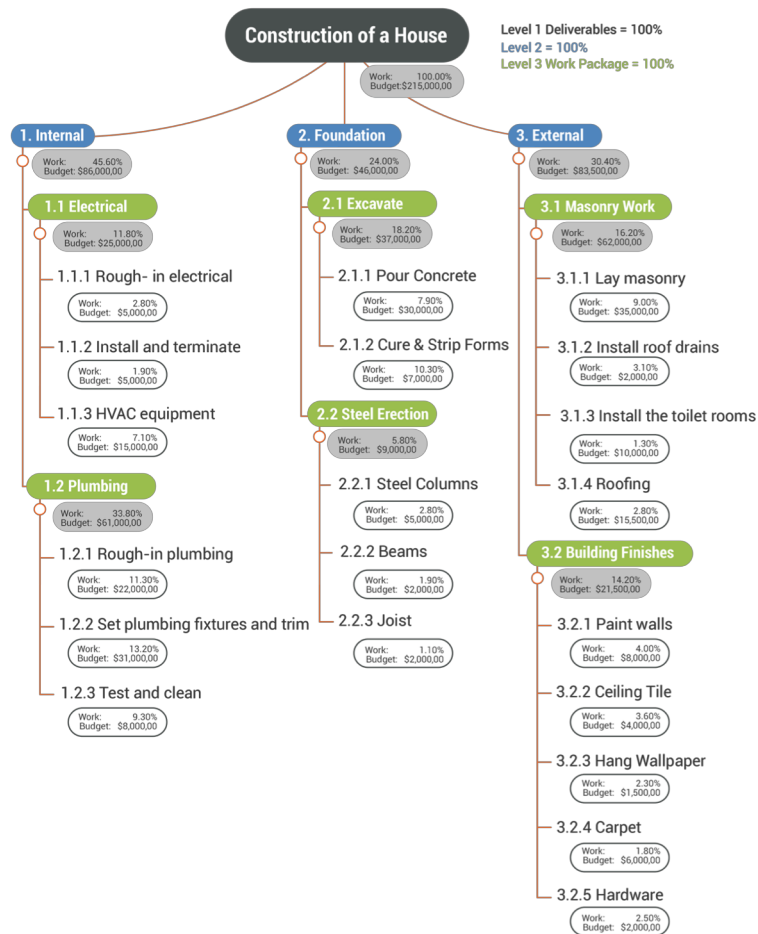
Construction of a House

Level 1 Deliverables = 100%
Level 2 = 100%
Level 3 Work Package = 100%

Work: 100.00%
Budget:$215,000,00

1. Internal
Work: 45.60%
Budget: $86,000,00

1.1 Electrical
Work: 11.80%
Budget: $25,000,00

1.1.1 Rough- in electrical
Work: 2.80%
Budget: $5,000,00

1.1.2 Install and terminate
Work: 1.90%
Budget: $5,000,00

1.1.3 HVAC equipment
Work: 7.10%
Budget: $15,000,00

1.2 Plumbing
Work: 33.80%
Budget: $61,000,00

1.2.1 Rough-in plumbing
Work: 11.30%
Budget: $22,000,00

1.2.2 Set plumbing fixtures and trim
Work: 13.20%
Budget: $31,000,00

1.2.3 Test and clean
Work: 9.30%
Budget: $8,000,00

2. Foundation
Work: 24.00%
Budget: $46,000,00

2.1 Excavate
Work: 18.20%
Budget: $37,000,00

2.1.1 Pour Concrete
Work: 7.90%
Budget: $30,000,00

2.1.2 Cure & Strip Forms
Work: 10.30%
Budget: $7,000,00

2.2 Steel Erection
Work: 5.80%
Budget: $9,000,00

2.2.1 Steel Columns
Work: 2.80%
Budget: $5,000,00

2.2.2 Beams
Work: 1.90%
Budget: $2,000,00

2.2.3 Joist
Work: 1.10%
Budget: $2,000,00

3. External
Work: 30.40%
Budget: $83,500,00

3.1 Masonry Work
Work: 16.20%
Budget: $62,000,00

3.1.1 Lay masonry
Work: 9.00%
Budget: $35,000,00

3.1.2 Install roof drains
Work: 3.10%
Budget: $2,000,00

3.1.3 Install the toilet rooms
Work: 1.30%
Budget: $10,000,00

3.1.4 Roofing
Work: 2.80%
Budget: $15,500,00

3.2 Building Finishes
Work: 14.20%
Budget: $21,500,00

3.2.1 Paint walls
Work: 4.00%
Budget: $8,000,00

3.2.2 Ceiling Tile
Work: 3.60%
Budget: $4,000,00

3.2.3 Hang Wallpaper
Work: 2.30%
Budget: $1,500,00

3.2.4 Carpet
Work: 1.80%
Budget: $6,000,00

3.2.5 Hardware
Work: 2.50%
Budget: $2,000,00